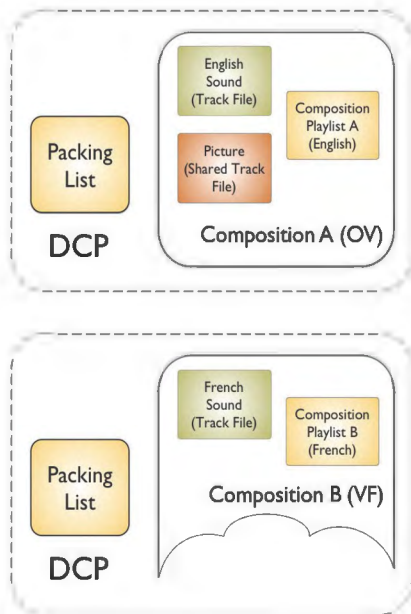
Packing List

DCP

English Sound (Track File)

Picture (Shared Track File)

Composition Playlist A (English)

Composition A (OV)

Packing List

DCP

French Sound (Track File)

Composition Playlist B (French)

Composition B (VF)